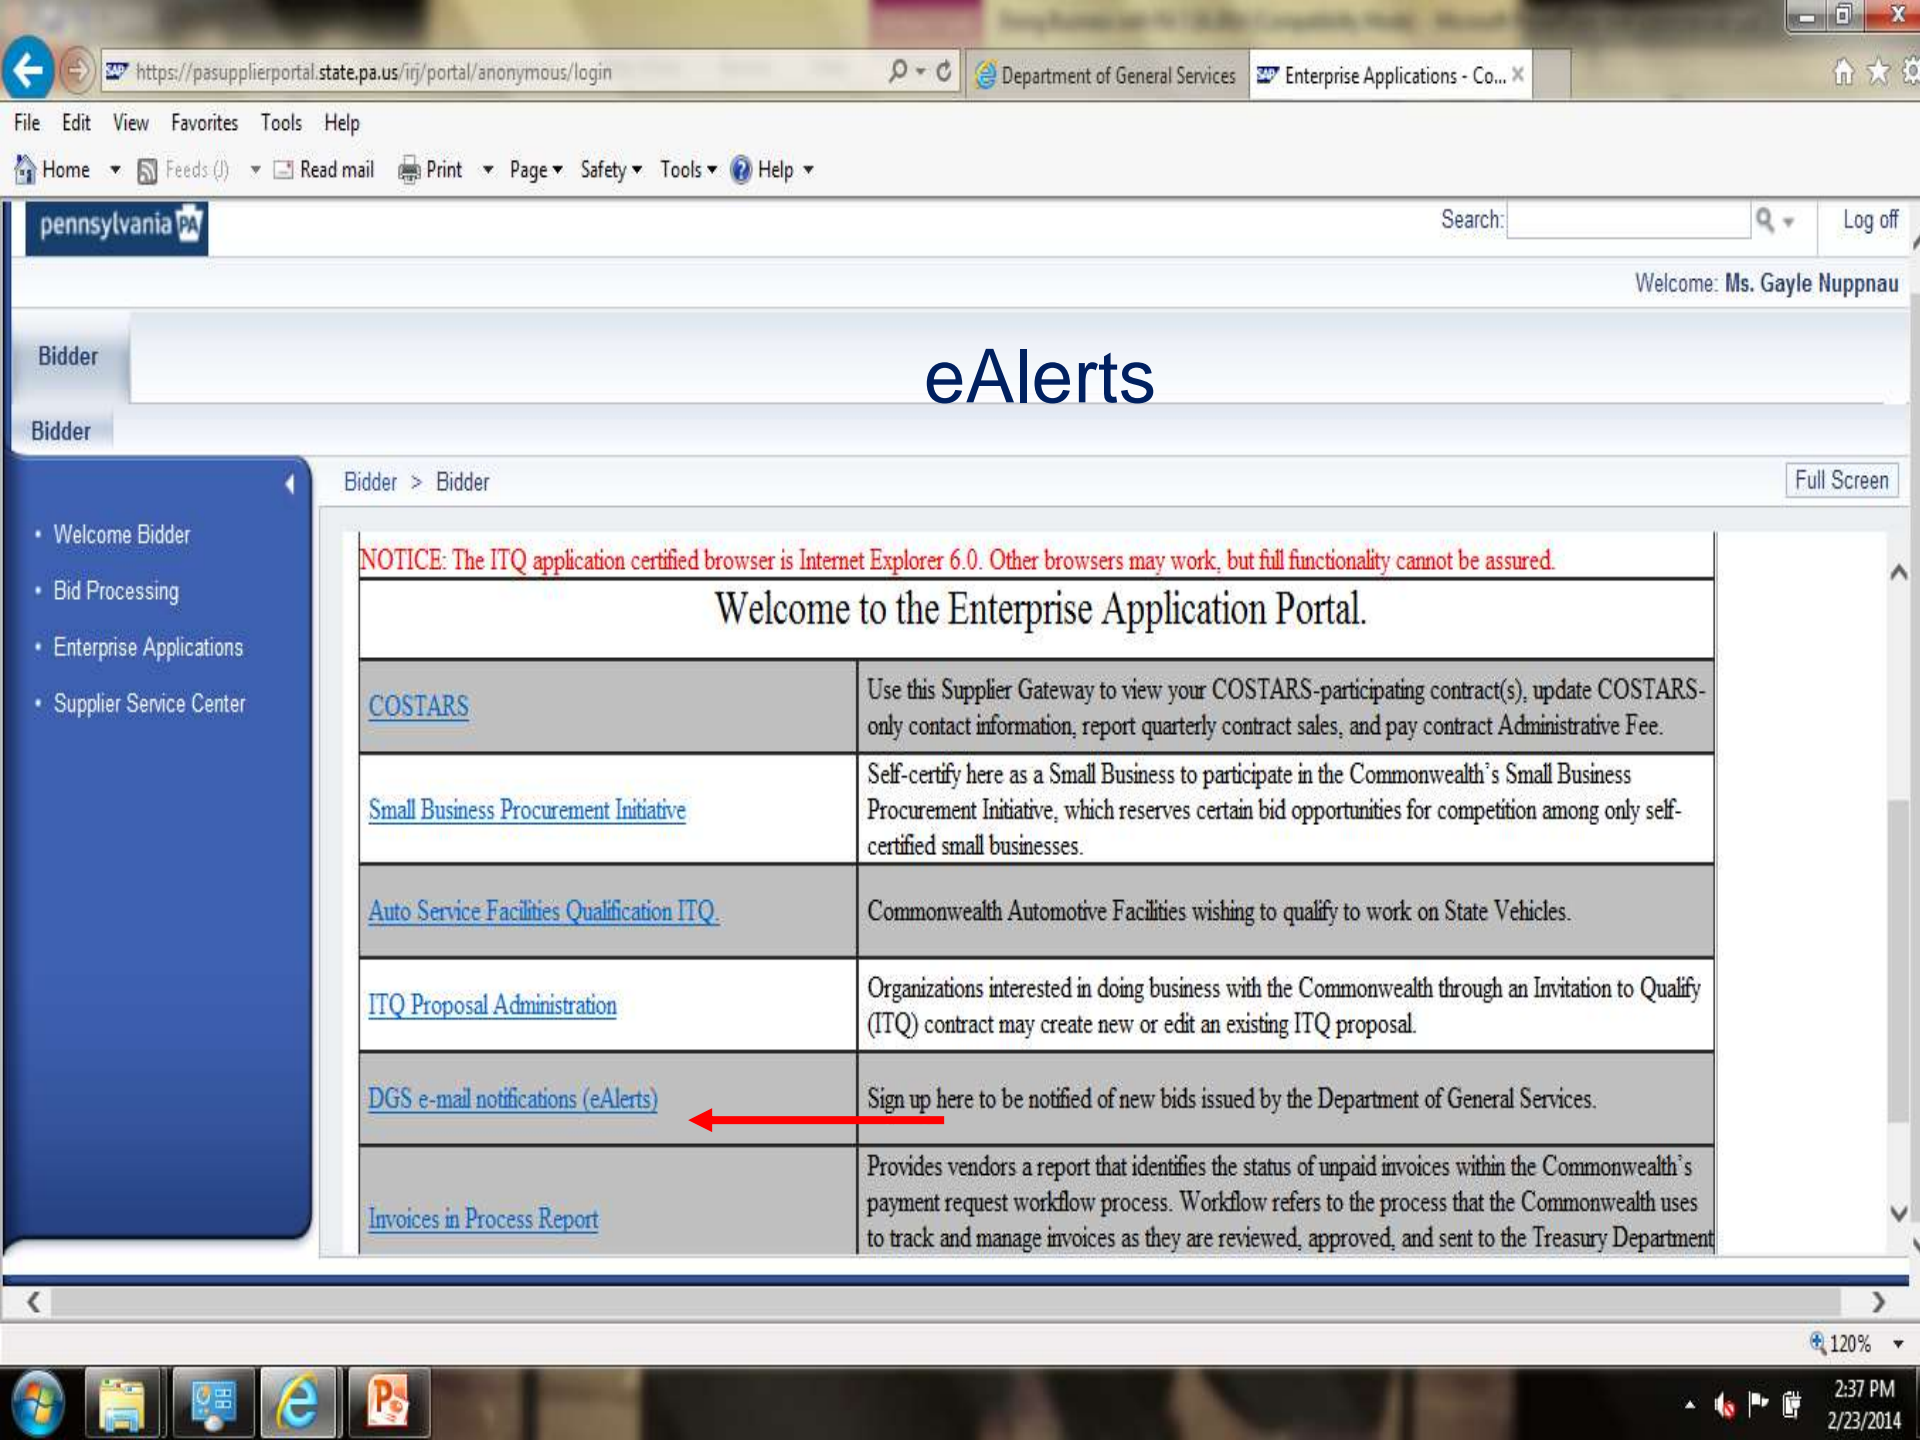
https://pasupplierportal.state.pa.us/irj/portal/anonymous/login

Department of General Services

Enterprise Applications - Co...

File Edit View Favorites Tools Help

Home Feeds (J) Read mail Print Page Safety Tools Help

pennsylvania PA

Search:

Log off

Welcome: Ms. Gayle Nuppnau

Bidder

Bidder

eAlerts

Bidder > Bidder

Full Screen

- Welcome Bidder
- Bid Processing
- Enterprise Applications
- Supplier Service Center

NOTICE: The ITQ application certified browser is Internet Explorer 6.0. Other browsers may work, but full functionality cannot be assured.

Welcome to the Enterprise Application Portal.

| | |
|---|---|
| COSTARS | Use this Supplier Gateway to view your COSTARS-participating contract(s), update COSTARS-only contact information, report quarterly contract sales, and pay contract Administrative Fee. |
| Small Business Procurement Initiative | Self-certify here as a Small Business to participate in the Commonwealth's Small Business Procurement Initiative, which reserves certain bid opportunities for competition among only self-certified small businesses. |
| Auto Service Facilities Qualification ITQ. | Commonwealth Automotive Facilities wishing to qualify to work on State Vehicles. |
| ITQ Proposal Administration | Organizations interested in doing business with the Commonwealth through an Invitation to Qualify (ITQ) contract may create new or edit an existing ITQ proposal. |
| DGS e-mail notifications (eAlerts) | Sign up here to be notified of new bids issued by the Department of General Services. |
| Invoices in Process Report | Provides vendors a report that identifies the status of unpaid invoices within the Commonwealth's payment request workflow process. Workflow refers to the process that the Commonwealth uses to track and manage invoices as they are reviewed, approved, and sent to the Treasury Department |

120%

2:37 PM
2/23/2014